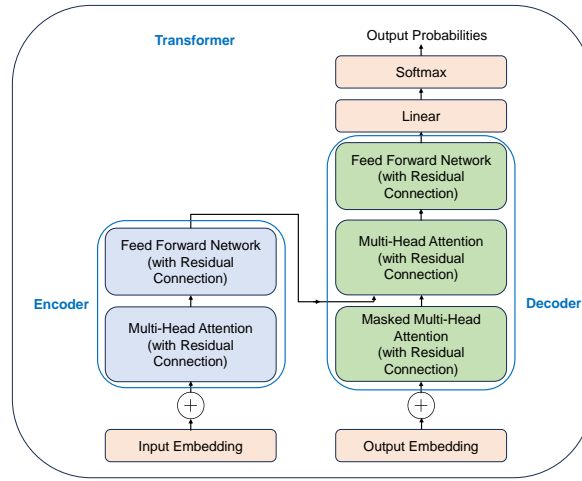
Transformer

Output Probabilities

Softmax

Linear

Feed Forward Network (with Residual Connection)

Multi-Head Attention (with Residual Connection)

Encoder

Feed Forward Network (with Residual Connection)

Multi-Head Attention (with Residual Connection)

Masked Multi-Head Attention (with Residual Connection)

Decoder

$+$

$+$

Input Embedding

Output Embedding